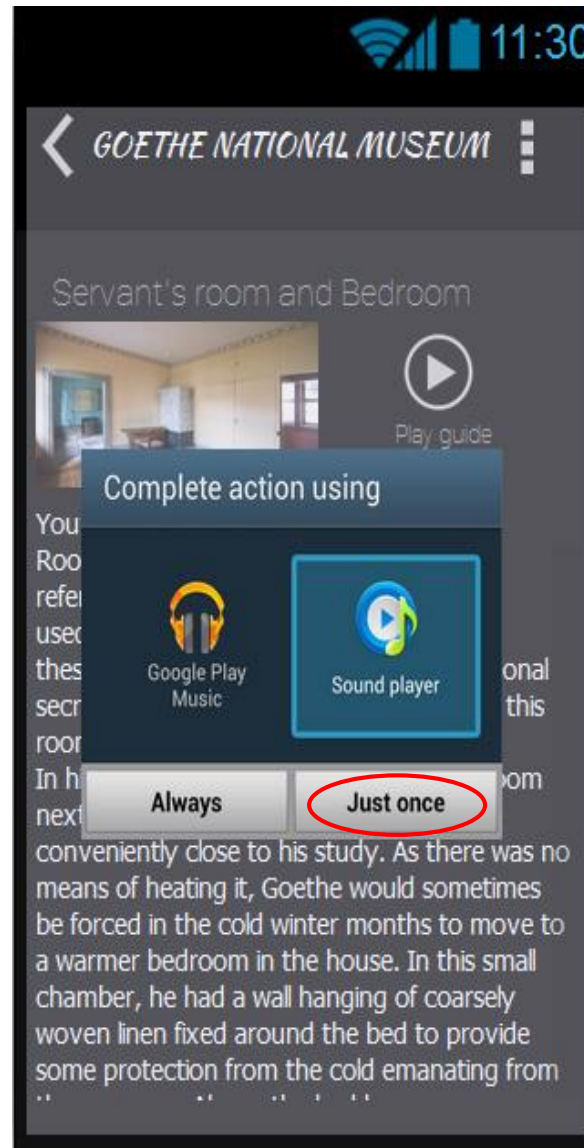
11:30

GOETHE NATIONAL MUSEUM

Servant's room and Bedroom

Play guide

Complete action using

Google Play Music

Sound player

Always

Just once

You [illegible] Roo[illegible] refe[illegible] used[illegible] thes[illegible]onal secr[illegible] this roor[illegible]
In h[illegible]oom next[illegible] conveniently close to his study. As there was no means of heating it, Goethe would sometimes be forced in the cold winter months to move to a warmer bedroom in the house. In this small chamber, he had a wall hanging of coarsely woven linen fixed around the bed to provide some protection from the cold emanating from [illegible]